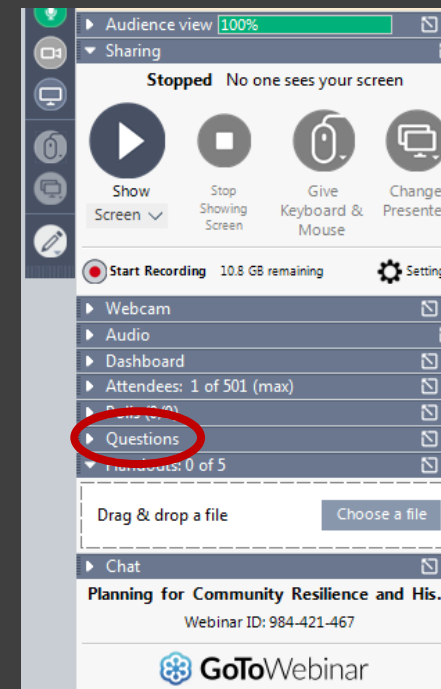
Audience view 100%

Sharing

Stopped No one sees your screen

Show Screen

Stop Showing Screen

Give Keyboard & Mouse

Change Presente

Start Recording 10.8 GB remaining

Setting

Webcam

Audio

Dashboard

Attendees: 1 of 501 (max)

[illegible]

Questions

Handouts: 0 of 5

Drag & drop a file

Choose a file

Chat

Planning for Community Resilience and His.

Webinar ID: 984-421-467

GoToWebinar